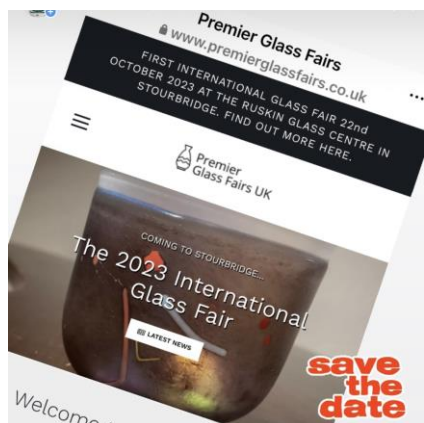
Premier Glass Fairs
www.premierglassfairs.co.uk

FIRST INTERNATIONAL GLASS FAIR 22nd OCTOBER 2023 AT THE RUSKIN GLASS CENTRE IN STOURBRIDGE. FIND OUT MORE HERE.

Premier Glass Fairs UK

COMING TO STOURBRIDGE...

The 2023 International Glass Fair

LATEST NEWS

save the date

Welcom